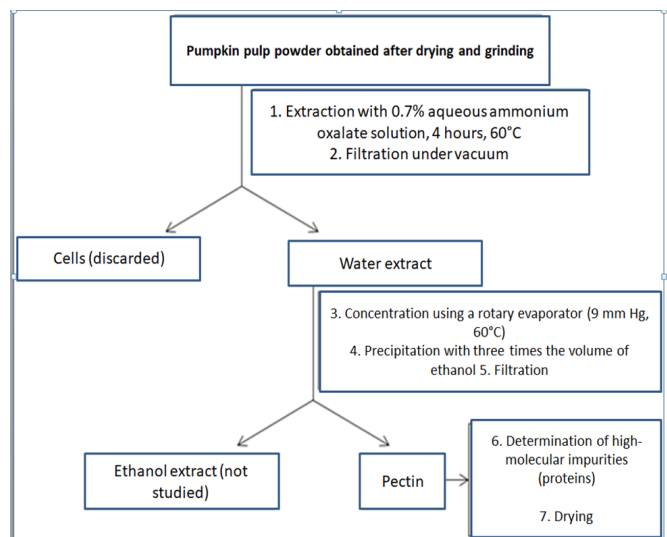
Pumpkin pulp powder obtained after drying and grinding

1. Extraction with 0.7% aqueous ammonium oxalate solution, 4 hours, 60°C
2. Filtration under vacuum

Cells (discarded)

Water extract

3. Concentration using a rotary evaporator (9 mm Hg, 60°C)
4. Precipitation with three times the volume of ethanol 5. Filtration

Ethanol extract (not studied)

Pectin

6. Determination of high-molecular impurities (proteins)

7. Drying